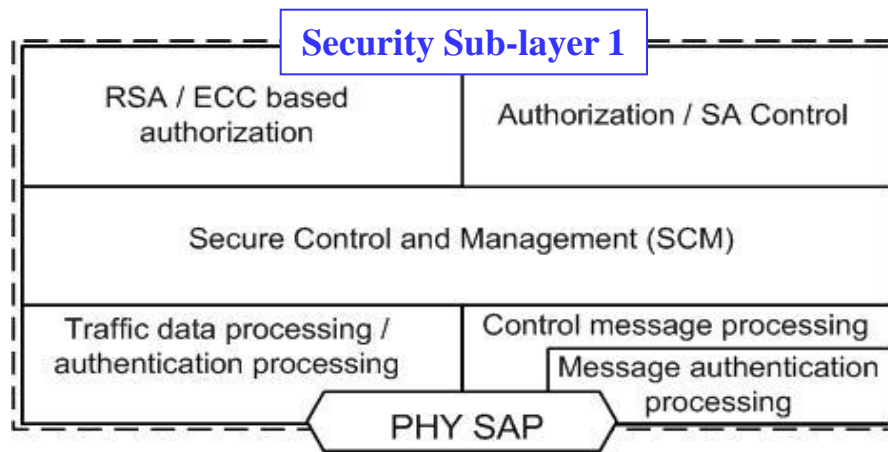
Security Sub-layer 1

RSA / ECC based authorization

Authorization / SA Control

Secure Control and Management (SCM)

Traffic data processing / authentication processing

Control message processing

Message authentication processing

PHY SAP